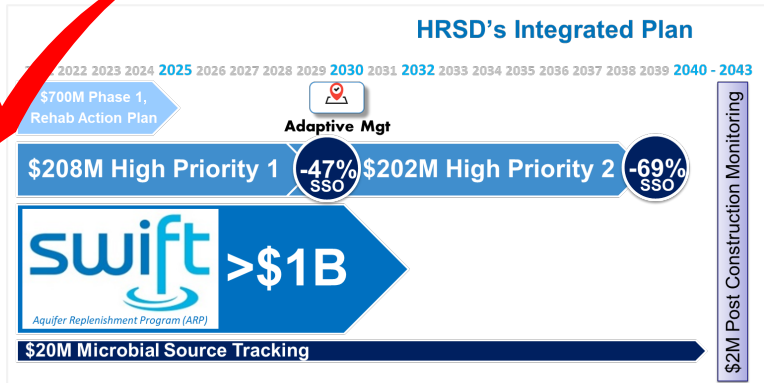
HRSD's Integrated Plan

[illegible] 2022 2023 2024 2025 2026 2027 2028 2029 2030 2031 2032 2033 2034 2035 2036 2037 2038 2039 2040 - 2043

$700M Phase 1, Rehab Action Plan

Adaptive Mgt

$208M High Priority 1

-47% SSO

$202M High Priority 2

-69% SSO

swift

Aquifer Replenishment Program (ARP)

>$1B

$20M Microbial Source Tracking

$2M Post Construction Monitoring